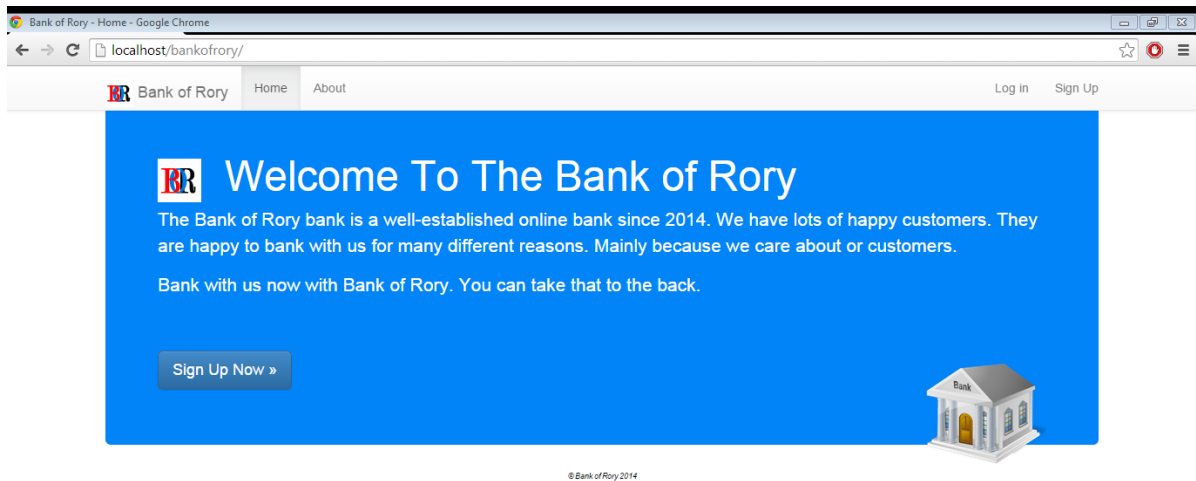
Bank of Rory - Home - Google Chrome

localhost/bankofrory/

BR Bank of Rory Home About Log in Sign Up

BR Welcome To The Bank of Rory

The Bank of Rory bank is a well-established online bank since 2014. We have lots of happy customers. They are happy to bank with us for many different reasons. Mainly because we care about or customers.

Bank with us now with Bank of Rory. You can take that to the back.

Sign Up Now »

Bank

© Bank of Rory 2014